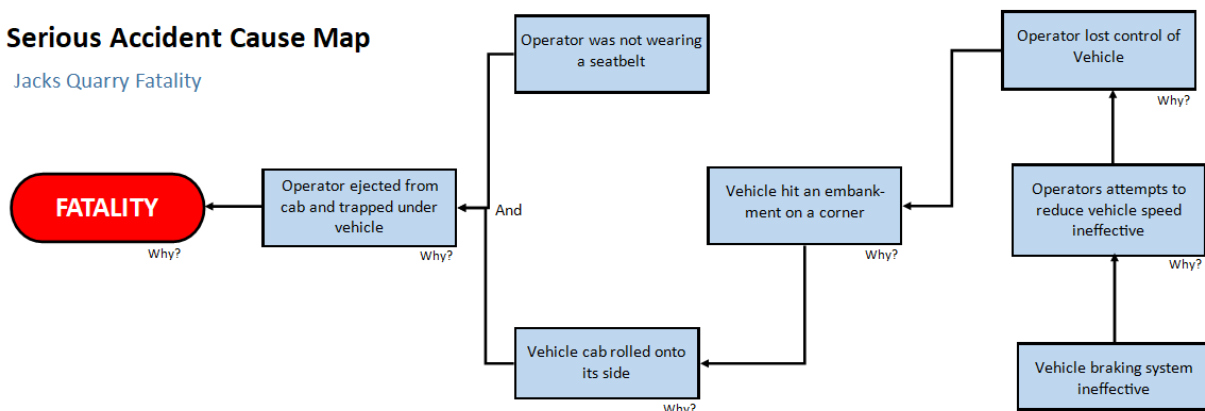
Serious Accident Cause Map

Jacks Quarry Fatality

FATALITY

Why?

Operator ejected from cab and trapped under vehicle

Why?

And

Operator was not wearing a seatbelt

Vehicle cab rolled onto its side

Why?

Vehicle hit an embankment on a corner

Why?

Operator lost control of Vehicle

Why?

Operators attempts to reduce vehicle speed ineffective

Why?

Vehicle braking system ineffective